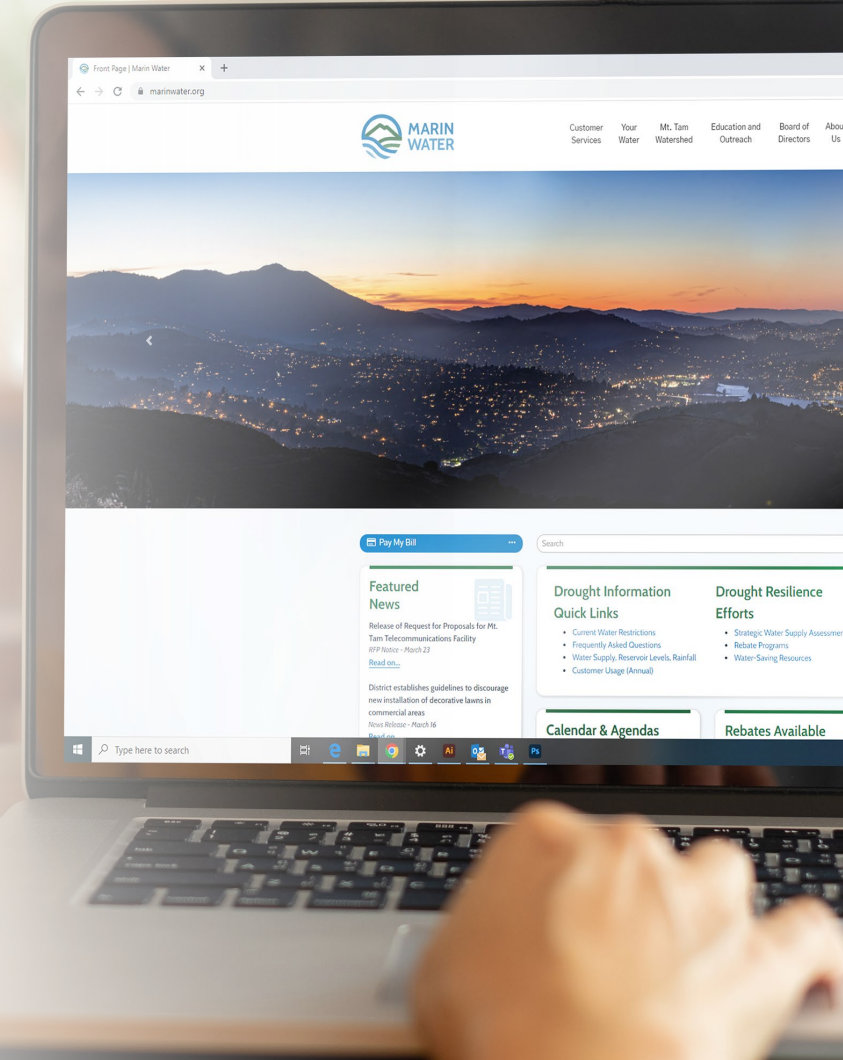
Front Page | Marin Water

marinwater.org

MARIN WATER

Customer Services
Your Water
Mt. Tam Watershed
Education and Outreach
Board of Directors
Abou Us

Pay My Bill

Search

Featured News

Release of Request for Proposals for Mt. Tam Telecommunications Facility
RFP Notice - March 23
Read on...

District establishes guidelines to discourage new installation of decorative lawns in commercial areas
News Release - March 16
Read on...

Drought Information Quick Links

- Current Water Restrictions
- Frequently Asked Questions
- Water Supply, Reservoir Levels, Rainfall
- Customer Usage (Annual)

Drought Resilience Efforts

- Strategic Water Supply Assessmer
- Rebate Programs
- Water-Saving Resources

Calendar & Agendas

Rebates Available

Type here to search